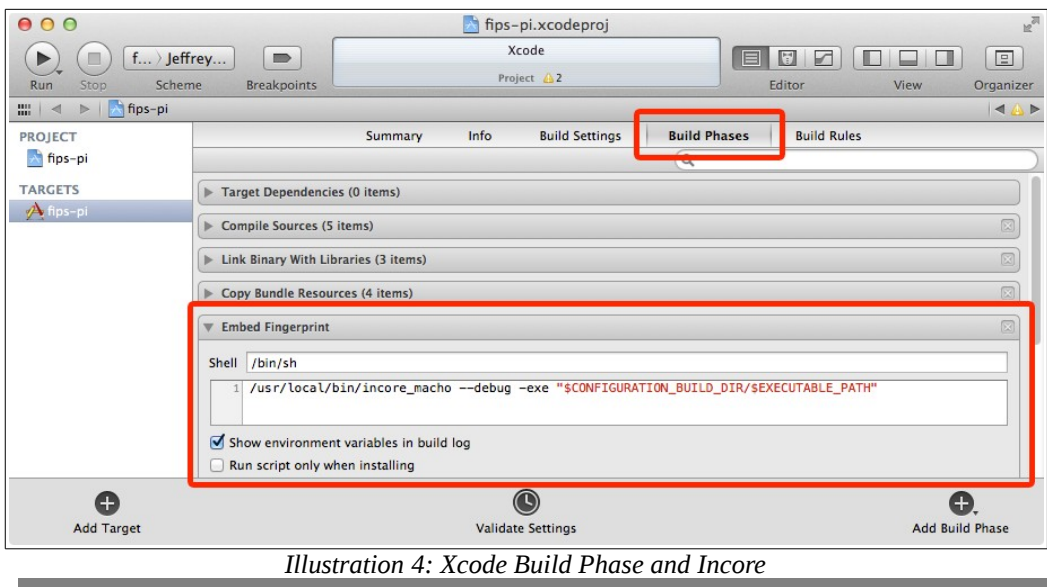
fips-pi.xcodeproj

Run Stop f... 〉Jeffrey... Scheme Breakpoints

Xcode
Project ⚠2

Editor View Organizer

fips-pi

PROJECT
fips-pi
TARGETS
fips-pi

Summary Info Build Settings Build Phases Build Rules

Target Dependencies (0 items)
Compile Sources (5 items)
Link Binary With Libraries (3 items)
Copy Bundle Resources (4 items)
Embed Fingerprint

Shell /bin/sh

1 /usr/local/bin/incore_macho --debug -exe "$CONFIGURATION_BUILD_DIR/$EXECUTABLE_PATH"

Show environment variables in build log
Run script only when installing

Add Target Validate Settings Add Build Phase

Illustration 4: Xcode Build Phase and Incore